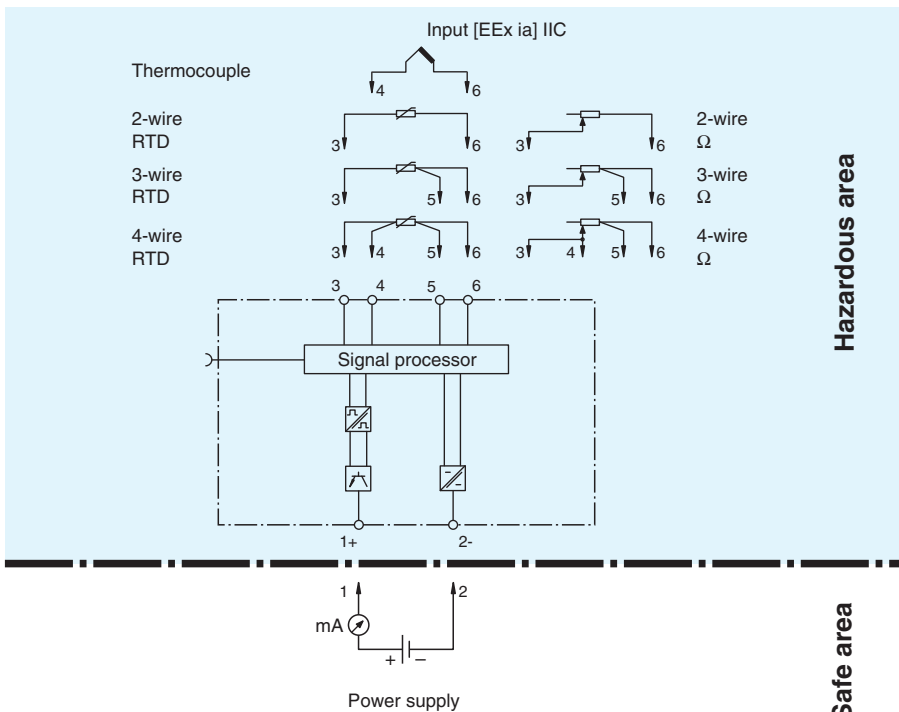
Input [EEx ia] IIC

Thermocouple

4 6

2-wire RTD

3 6

2-wire Ω

3 6

3-wire RTD

3 5 6

3-wire Ω

3 5 6

4-wire RTD

3 4 5 6

4-wire Ω

3 4 5 6

Hazardous area

3 4 5 6

Signal processor

1+ 2-

1 2

mA

+ −

Power supply

Safe area